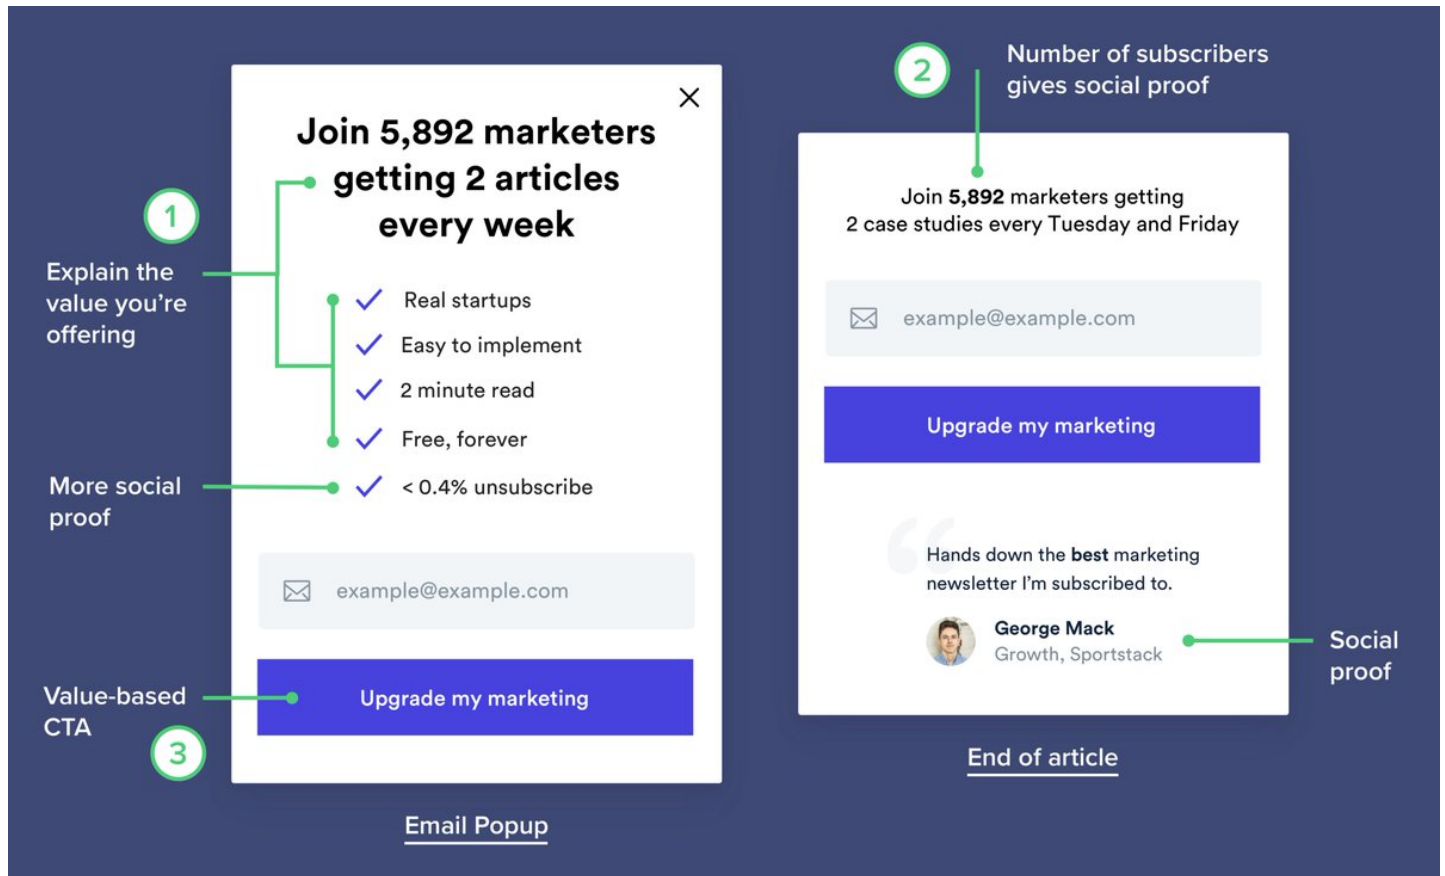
1

Explain the value you're offering

More social proof

Value-based CTA

3

Join 5,892 marketers getting 2 articles every week

Real startups

Easy to implement

2 minute read

Free, forever

< 0.4% unsubscribe

example@example.com

Upgrade my marketing

Email Popup

2

Number of subscribers gives social proof

Join 5,892 marketers getting 2 case studies every Tuesday and Friday

example@example.com

Upgrade my marketing

Hands down the best marketing newsletter I'm subscribed to.

George Mack
Growth, Sportstack

Social proof

End of article